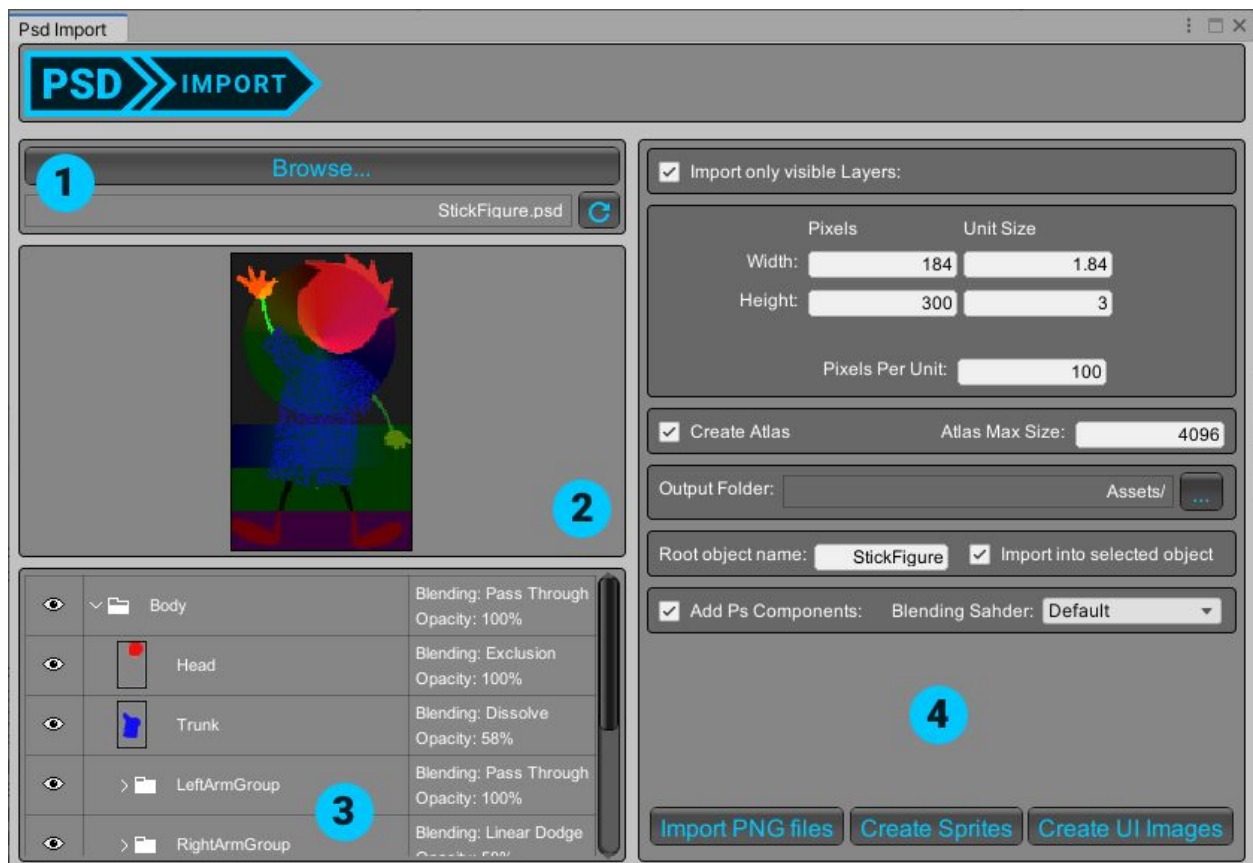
Psd Import

PSD IMPORT

Browse...

1

StickFigure.psd

2

| | | |
|---|---|---|
| | Body | Blending: Pass Through Opacity: 100% |
| | Head | Blending: Exclusion Opacity: 100% |
| | Trunk | Blending: Dissolve Opacity: 58% |
| | LeftArmGroup | Blending: Pass Through Opacity: 100% |
| | RightArmGroup | Blending: Linear Dodge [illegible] |

3

Import only visible Layers:

Pixels Unit Size
Width: 184 1.84
Height: 300 3

Pixels Per Unit: 100

Create Atlas Atlas Max Size: 4096

Output Folder: Assets/ ...

Root object name: StickFigure Import into selected object

Add Ps Components: Blending Sahder: Default

4

Import PNG files Create Sprites Create UI Images